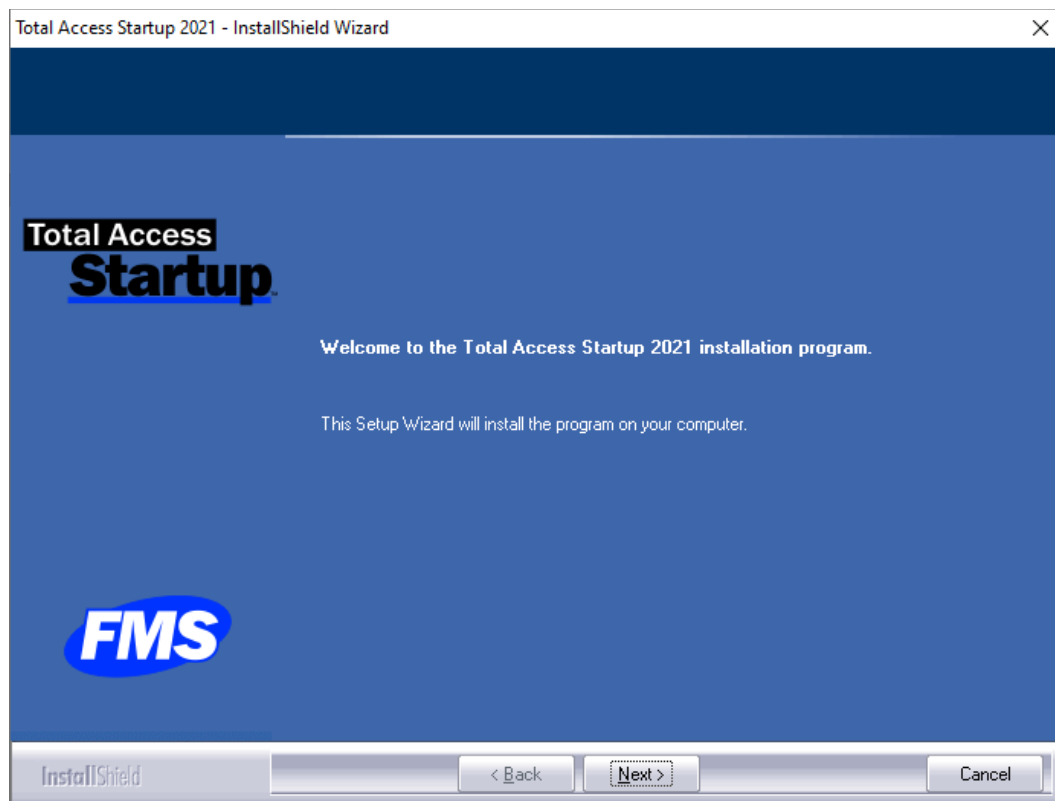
Total Access Startup 2021 - InstallShield Wizard

Total Access
Startup

Welcome to the Total Access Startup 2021 installation program.

This Setup Wizard will install the program on your computer.

FMS

InstallShield

< Back

Next >

Cancel